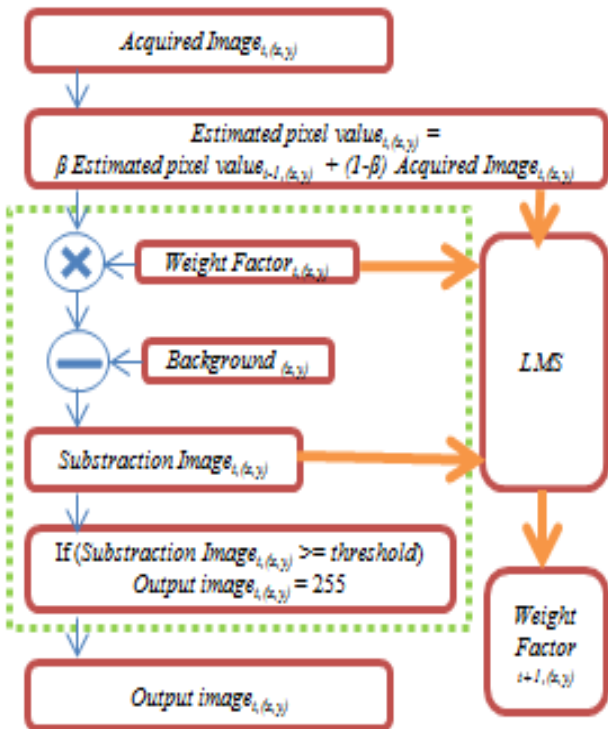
Acquired Image$_{i,(x,y)}$

Estimated pixel value$_{i,(x,y)}$ =
β Estimated pixel value$_{i-1,(x,y)}$ + (1-β) Acquired Image$_{i,(x,y)}$

Weight Factor$_{i,(x,y)}$

Background$_{(x,y)}$

LMS

Substraction Image$_{i,(x,y)}$

If (Substraction Image$_{i,(x,y)}$ >= threshold)
Output image$_{i,(x,y)}$ = 255

Weight Factor $_{i+1,(x,y)}$

Output image$_{i,(x,y)}$